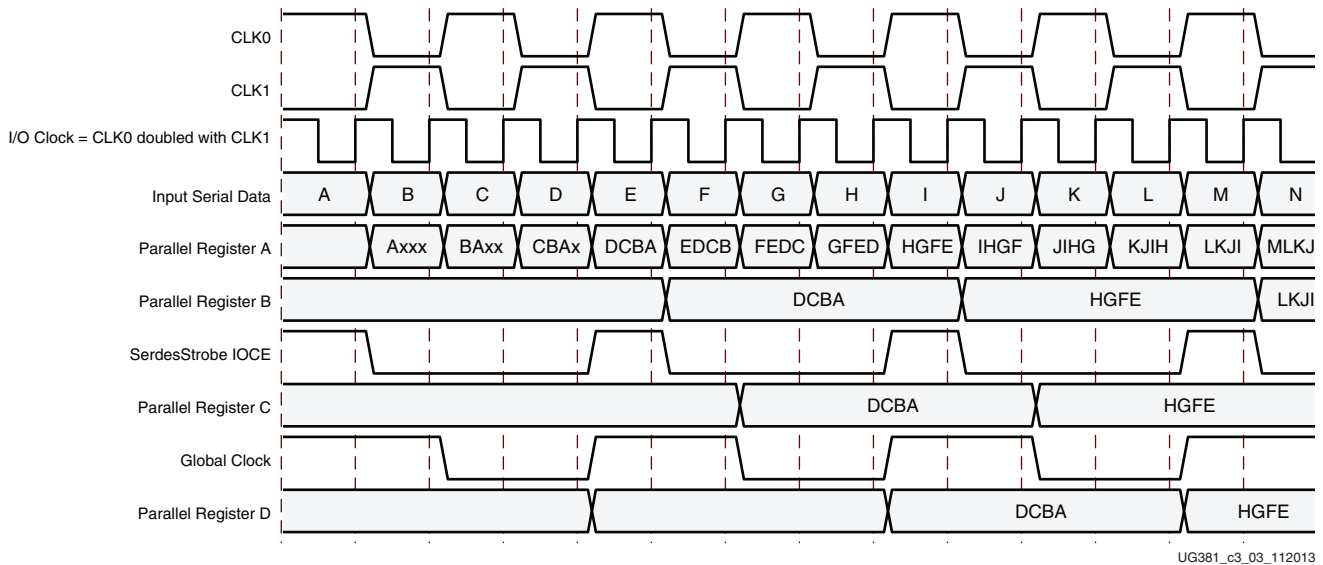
CLK0
CLK1
I/O Clock = CLK0 doubled with CLK1
Input Serial Data A B C D E F G H I J K L M N
Parallel Register A Axxx BAxx CBAx DCBA EDCB FEDC GFED HGFE IHGF JIHG KJIH LKJI MLKJ
Parallel Register B DCBA HGFE LKJI
SerdesStrobe IOCE
Parallel Register C DCBA HGFE
Global Clock
Parallel Register D DCBA HGFE

UG381_c3_03_112013